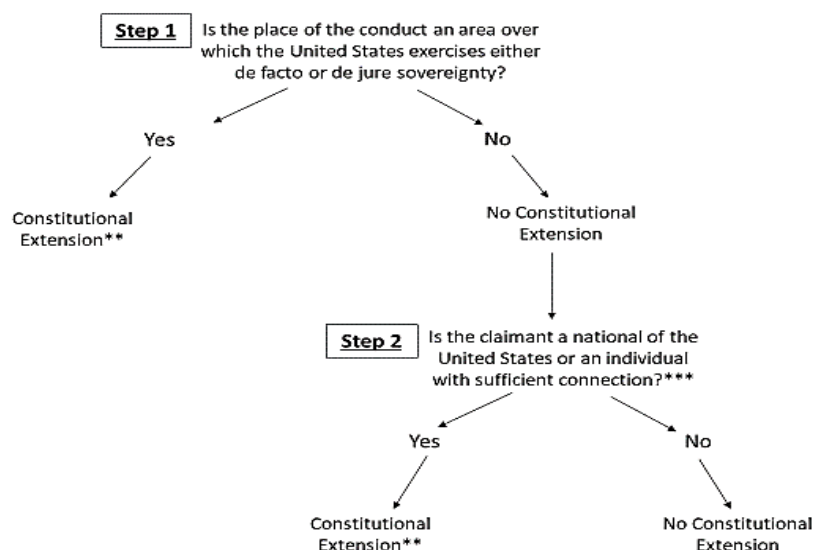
Step 1 Is the place of the conduct an area over which the United States exercises either de facto or de jure sovereignty?

Yes

No

Constitutional Extension**

No Constitutional Extension

Step 2 Is the claimant a national of the United States or an individual with sufficient connection?***

Yes

No

Constitutional Extension**

No Constitutional Extension